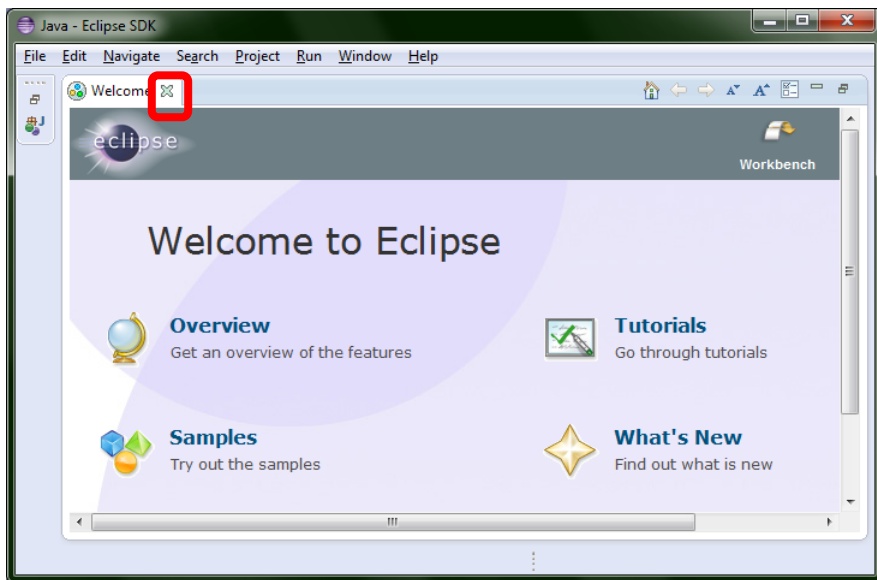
Java - Eclipse SDK

File Edit Navigate Search Project Run Window Help

Welcome

eclipse

Workbench

Welcome to Eclipse

Overview
Get an overview of the features

Tutorials
Go through tutorials

Samples
Try out the samples

What's New
Find out what is new